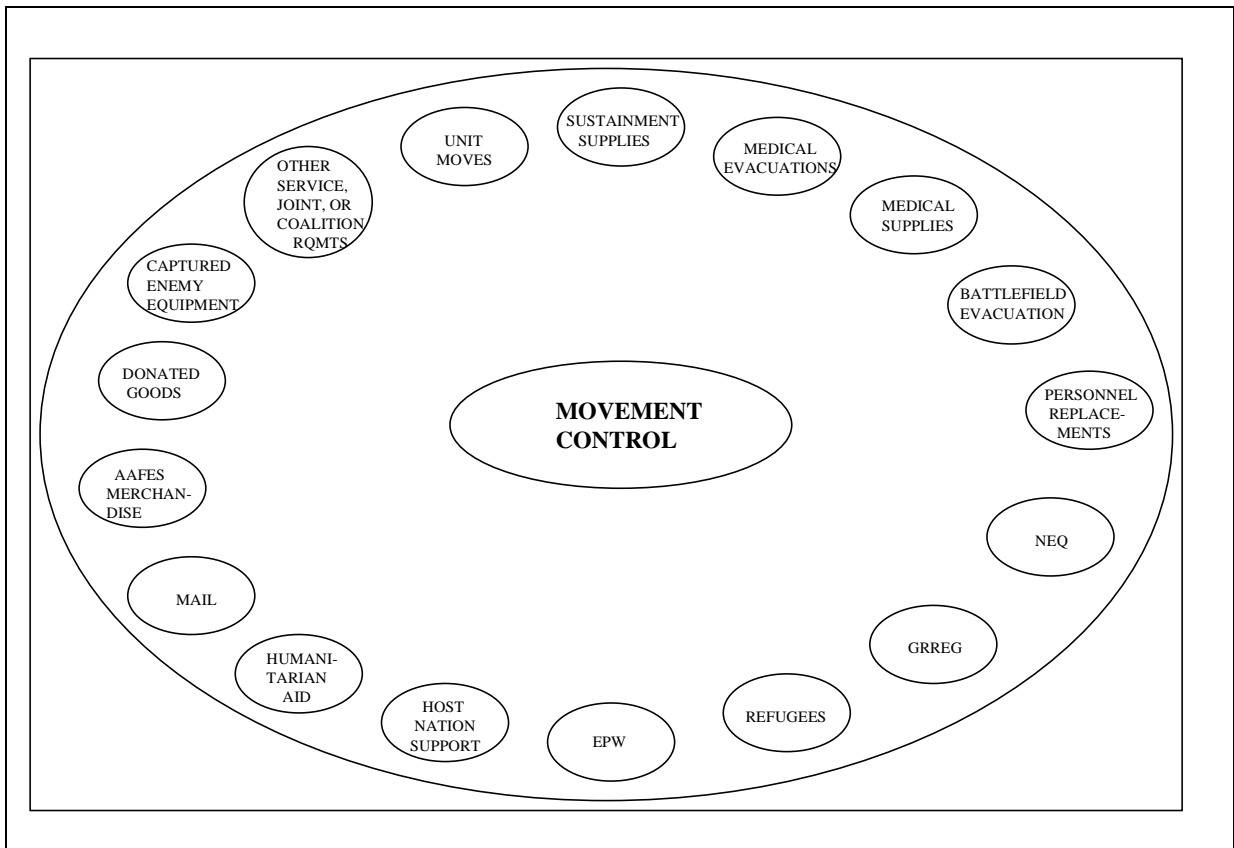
SUSTAINMENT SUPPLIES

MEDICAL EVACUATIONS

MEDICAL SUPPLIES

BATTLEFIELD EVACUATION

PERSONNEL REPLACEMENTS

NEQ

GRREG

REFUGEES

EPW

HOST NATION SUPPORT

HUMANITARIAN AID

MAIL

AAFES MERCHANDISE

DONATED GOODS

CAPTURED ENEMY EQUIPMENT

OTHER SERVICE, JOINT, OR COALITION RQMTS

UNIT MOVES

MOVEMENT CONTROL